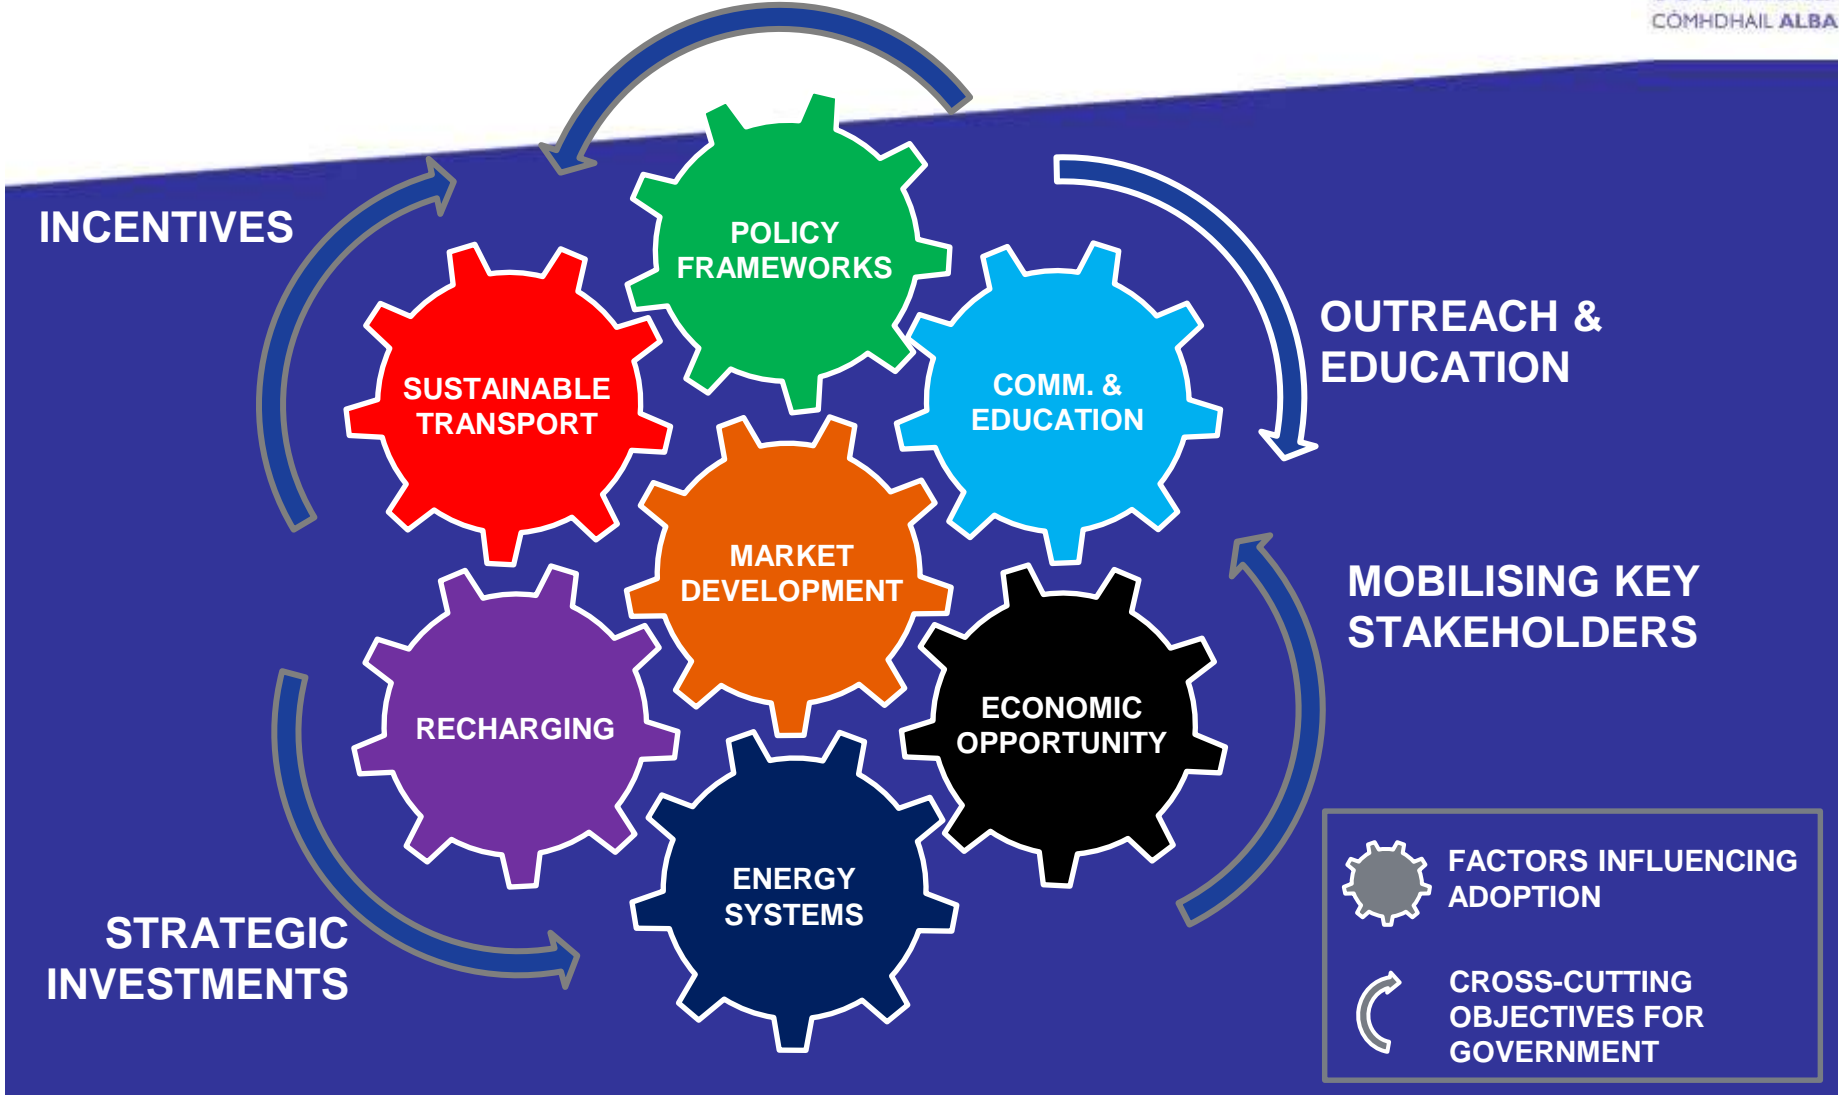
CÒMHDHAIL ALBA

INCENTIVES

POLICY FRAMEWORKS

OUTREACH & EDUCATION

SUSTAINABLE TRANSPORT

COMM. & EDUCATION

MARKET DEVELOPMENT

MOBILISING KEY STAKEHOLDERS

RECHARGING

ECONOMIC OPPORTUNITY

ENERGY SYSTEMS

STRATEGIC INVESTMENTS

FACTORS INFLUENCING ADOPTION

CROSS-CUTTING OBJECTIVES FOR GOVERNMENT